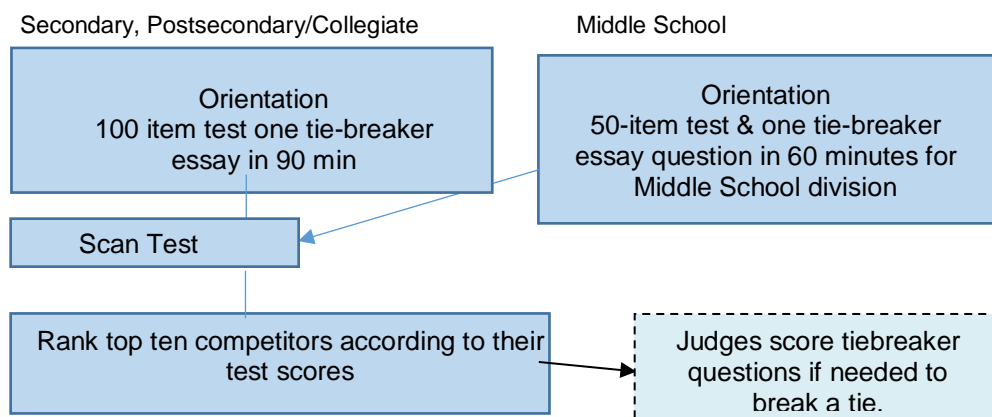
Secondary, Postsecondary/Collegiate

Middle School

Orientation
100 item test one tie-breaker essay in 90 min

Orientation
50-item test & one tie-breaker essay question in 60 minutes for Middle School division

Scan Test

Rank top ten competitors according to their test scores

Judges score tiebreaker questions if needed to break a tie.